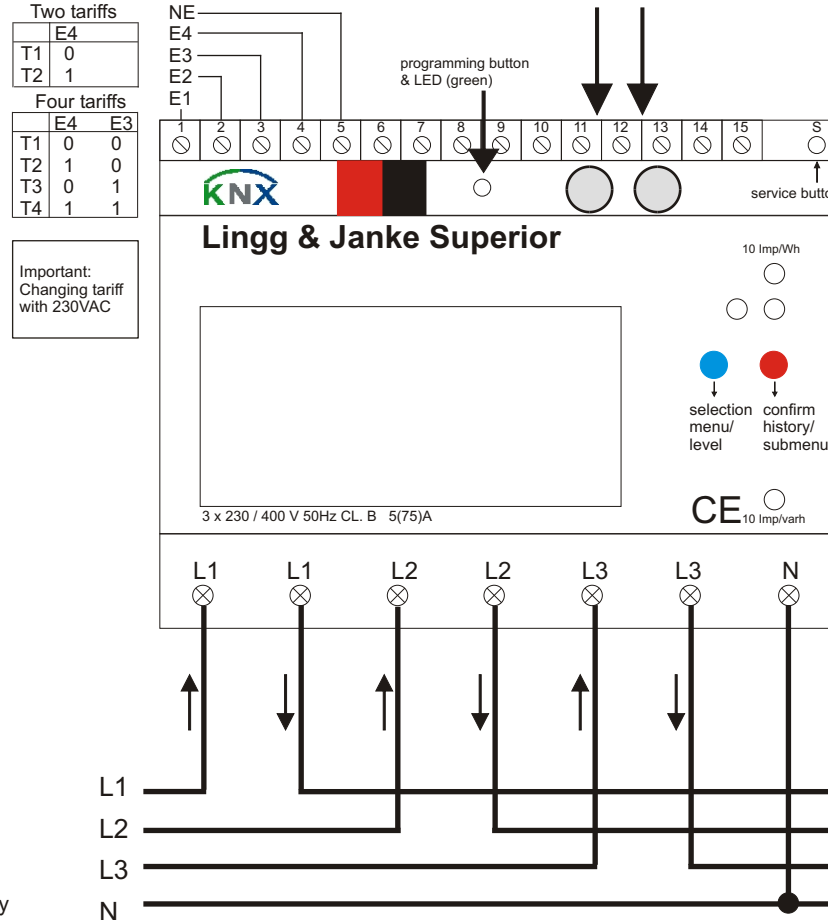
Two tariffs

| | E4 |
|---|---|
| T1 | 0 |
| T2 | 1 |

Four tariffs

| | E4 | E3 |
|---|---|---|
| T1 | 0 | 0 |
| T2 | 1 | 0 |
| T3 | 0 | 1 |
| T4 | 1 | 1 |

Important: Changing tariff with 230VAC

NE
E4
E3
E2
E1

programming button & LED (green)

1 2 3 4 5 6 7 8 9 10 11 12 13 14 15 S

service butto

KNX

Lingg & Janke Superior

10 Imp/Wh

selection menu/ level

confirm history/ submenu

3 x 230 / 400 V 50Hz CL. B 5(75)A

CE 10 Imp/varh

L1 L1 L2 L2 L3 L3 N

L1
L2
L3
N

y